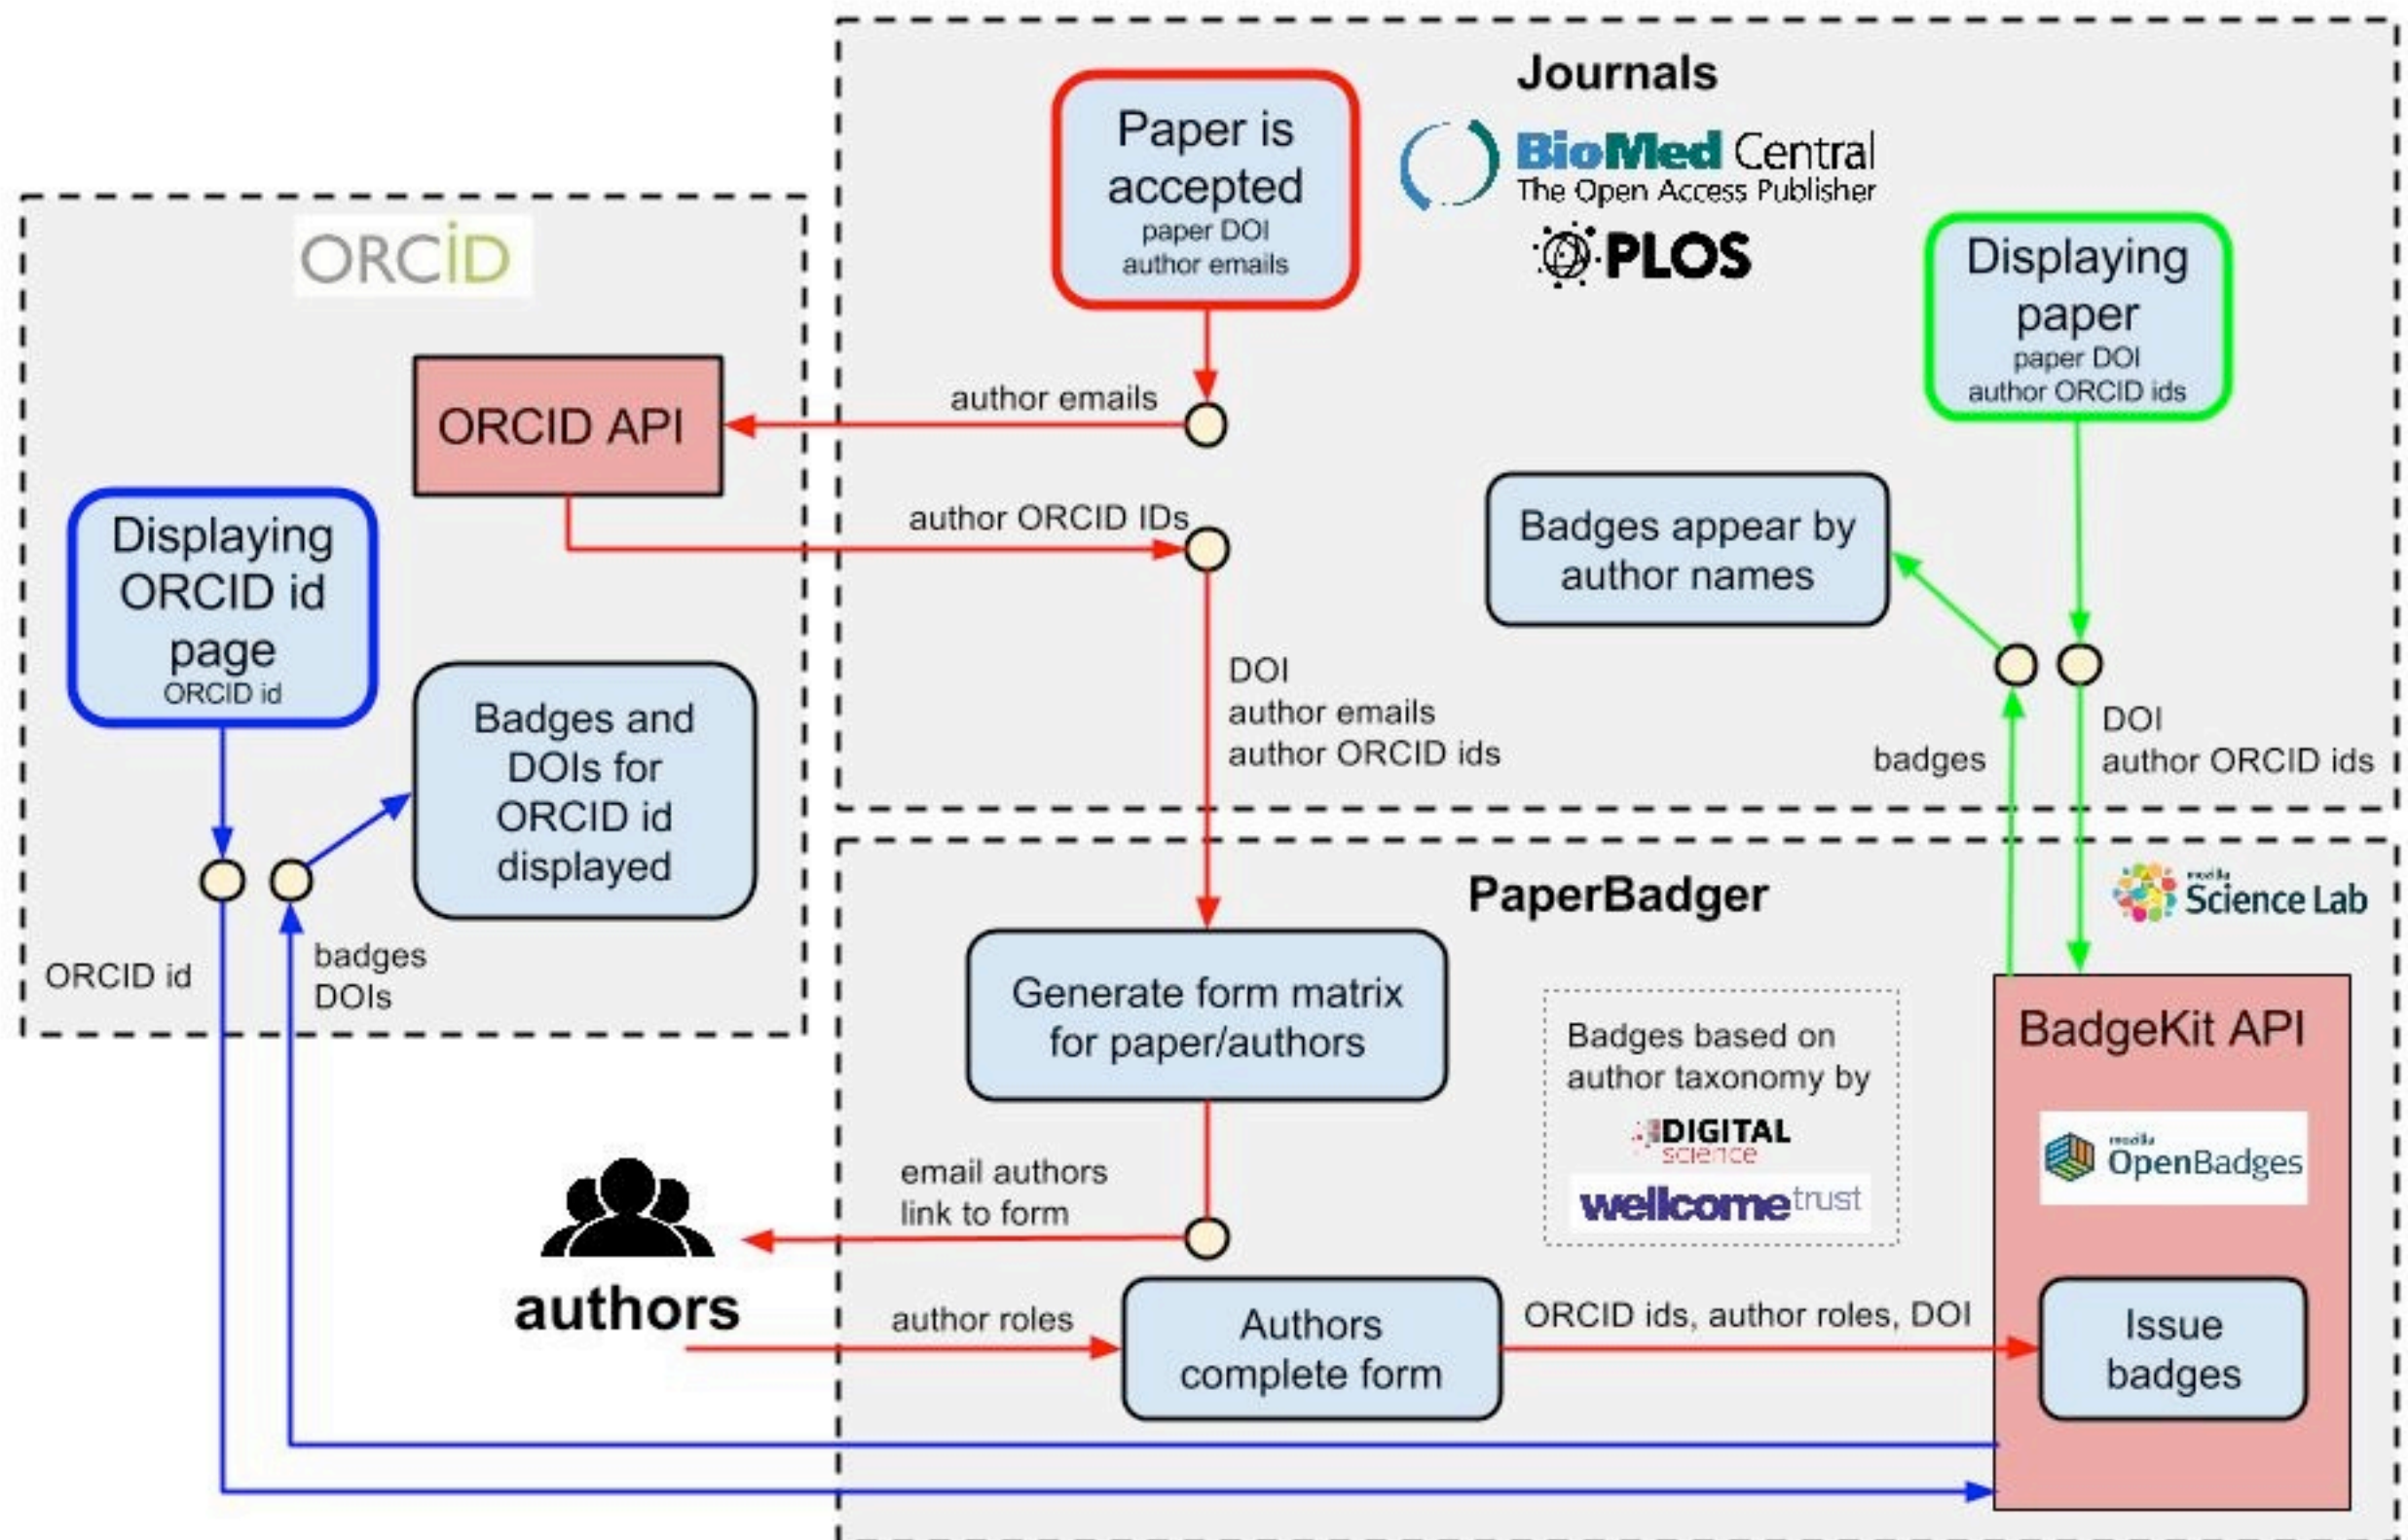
Journals

BioMed Central
The Open Access Publisher

PLOS

Paper is accepted
paper DOI
author emails

Displaying paper
paper DOI
author ORCID ids

ORCID

ORCID API

author emails

author ORCID IDs

Badges appear by author names

Displaying ORCID id page
ORCID id

Badges and DOIs for ORCID id displayed

DOI
author emails
author ORCID ids

badges

DOI
author ORCID ids

ORCID id

badges
DOIs

PaperBadger

mozilla Science Lab

Generate form matrix for paper/authors

Badges based on author taxonomy by

DIGITAL science

wellcome trust

BadgeKit API

mozilla OpenBadges

email authors
link to form

authors

author roles

Authors complete form

ORCID ids, author roles, DOI

Issue badges